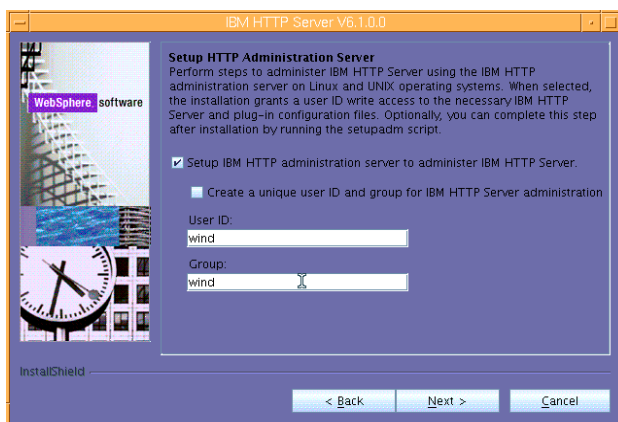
IBM HTTP Server V6.1.0.0

WebSphere. software

Setup HTTP Administration Server
Perform steps to administer IBM HTTP Server using the IBM HTTP administration server on Linux and UNIX operating systems. When selected, the installation grants a user ID write access to the necessary IBM HTTP Server and plug-in configuration files. Optionally, you can complete this step after installation by running the setupadm script.

Setup IBM HTTP administration server to administer IBM HTTP Server.

Create a unique user ID and group for IBM HTTP Server administration

User ID:
wind

Group:
wind

InstallShield

< Back
Next >
Cancel